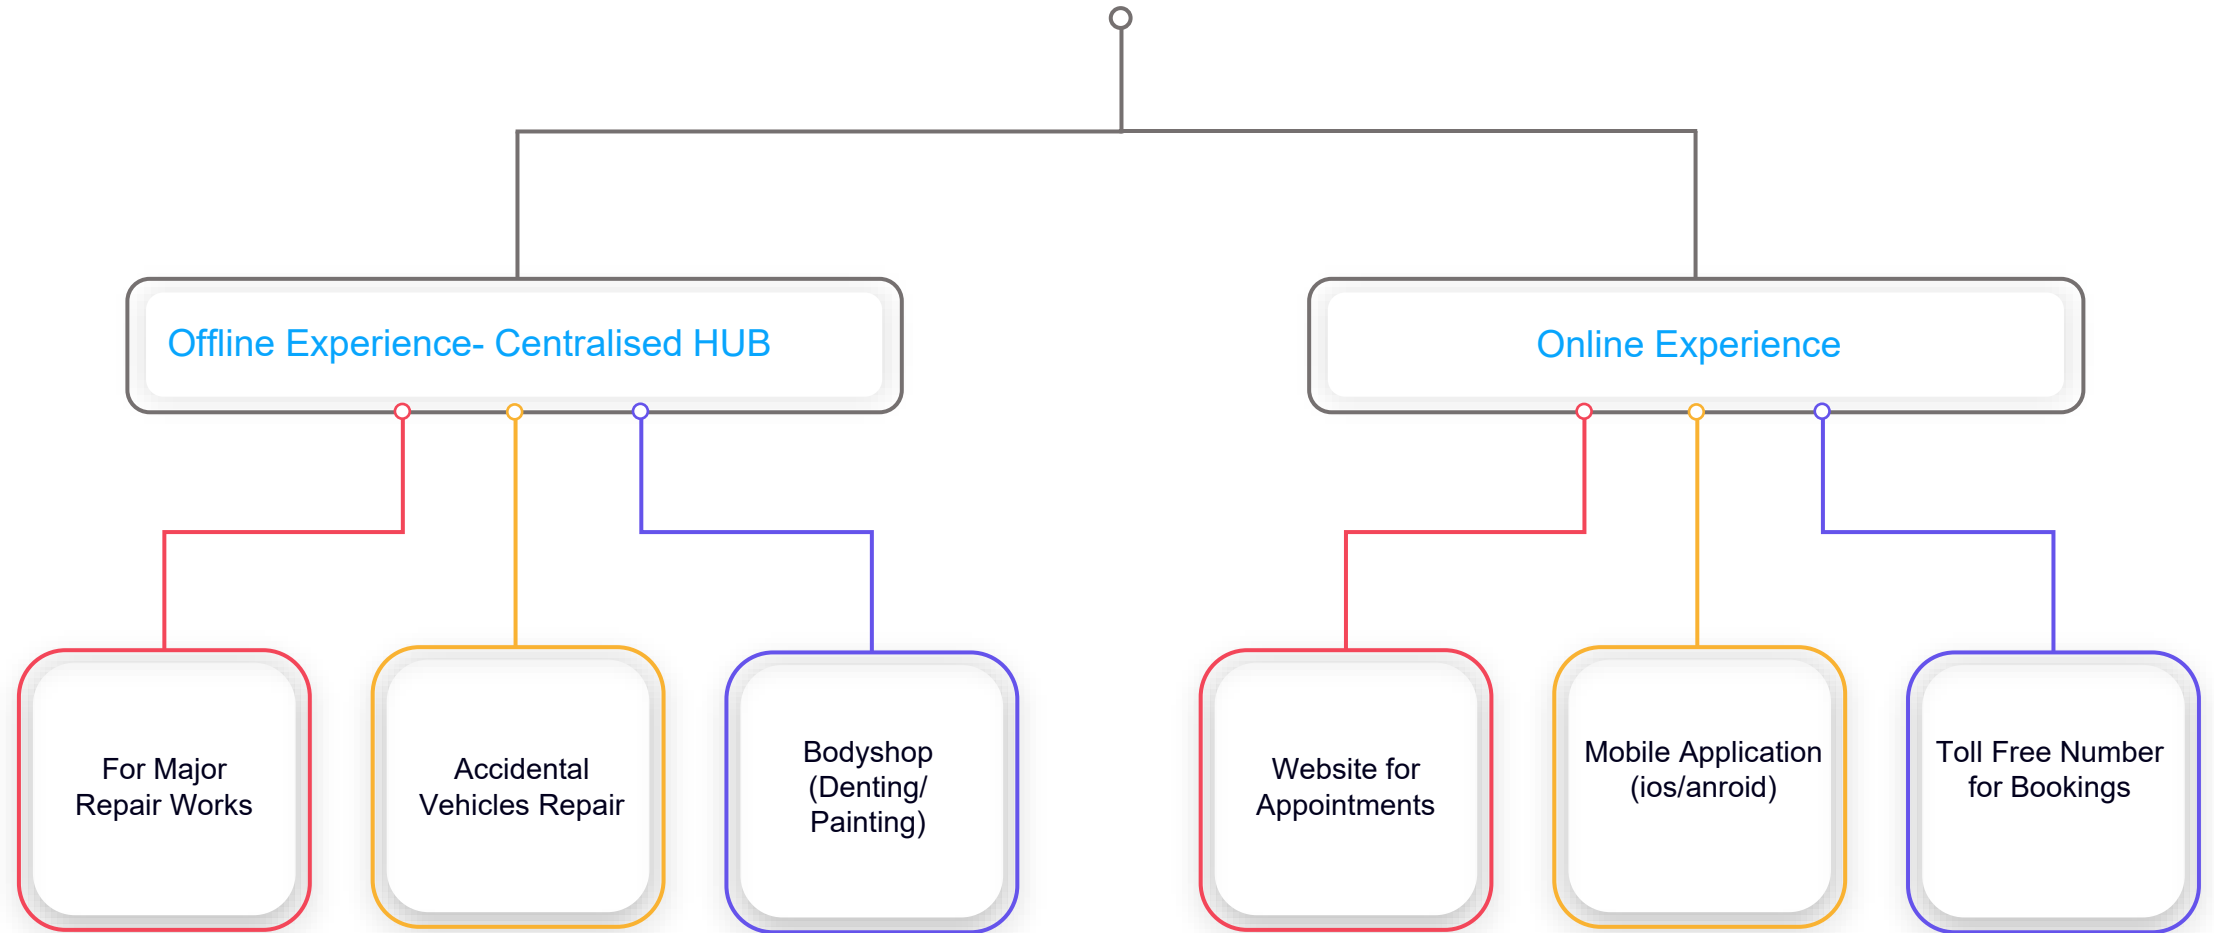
Offline Experience- Centralised HUB

Online Experience

For Major Repair Works

Accidental Vehicles Repair

Bodyshop (Denting/ Painting)

Website for Appointments

Mobile Application (ios/anroid)

Toll Free Number for Bookings